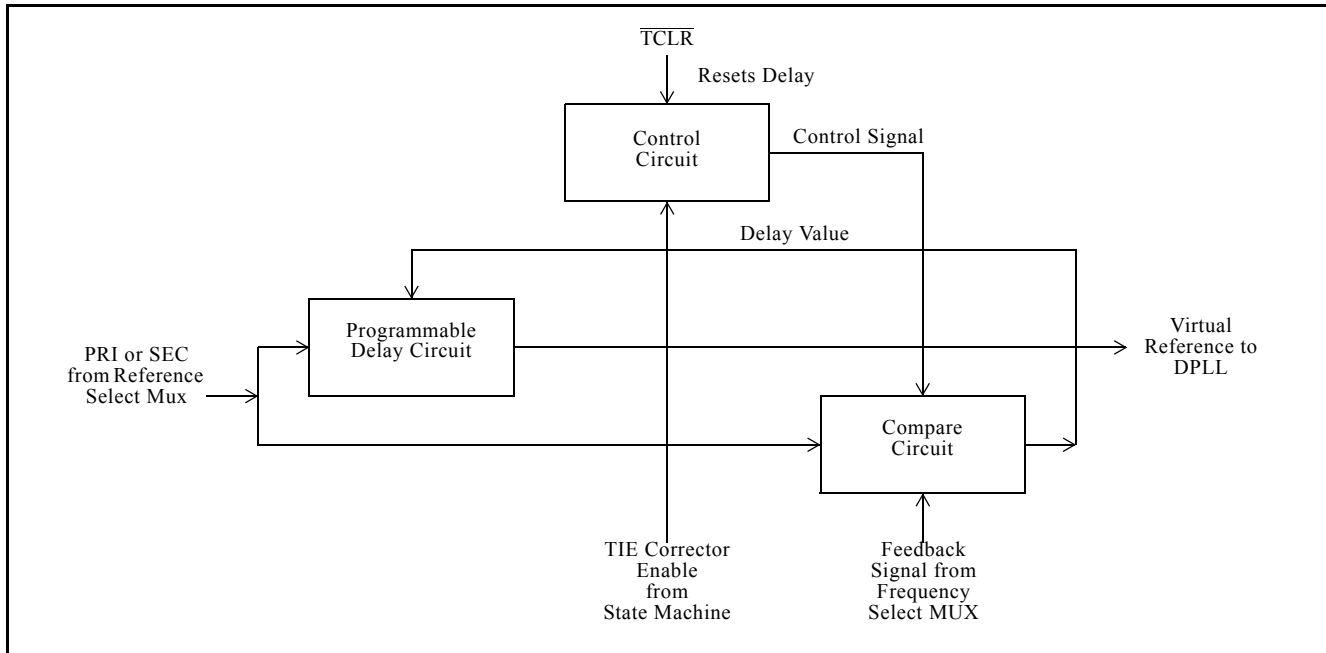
$\overline{TCLR}$

Resets Delay

Control Circuit

Control Signal

Delay Value

Programmable Delay Circuit

Virtual Reference to DPLL

PRI or SEC from Reference Select Mux

Compare Circuit

TIE Corrector Enable from State Machine

Feedback Signal from Frequency Select MUX